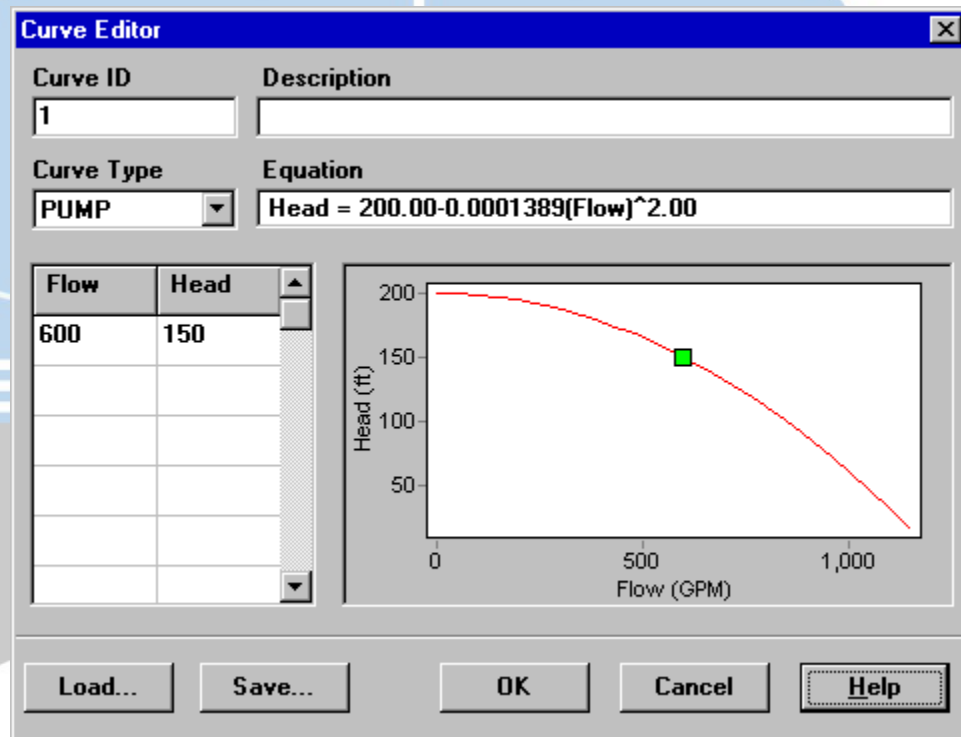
Curve Editor

Curve ID
1

Description

Curve Type
PUMP

Equation
Head = 200.00-0.0001389(Flow)^2.00

| Flow | Head |
|---|---|
| 600 | 150 |
| | |
| | |
| | |
| | |
| | |

200
150
100
50
Head (ft)
0
500
1,000
Flow (GPM)

Load...
Save...
OK
Cancel
Help